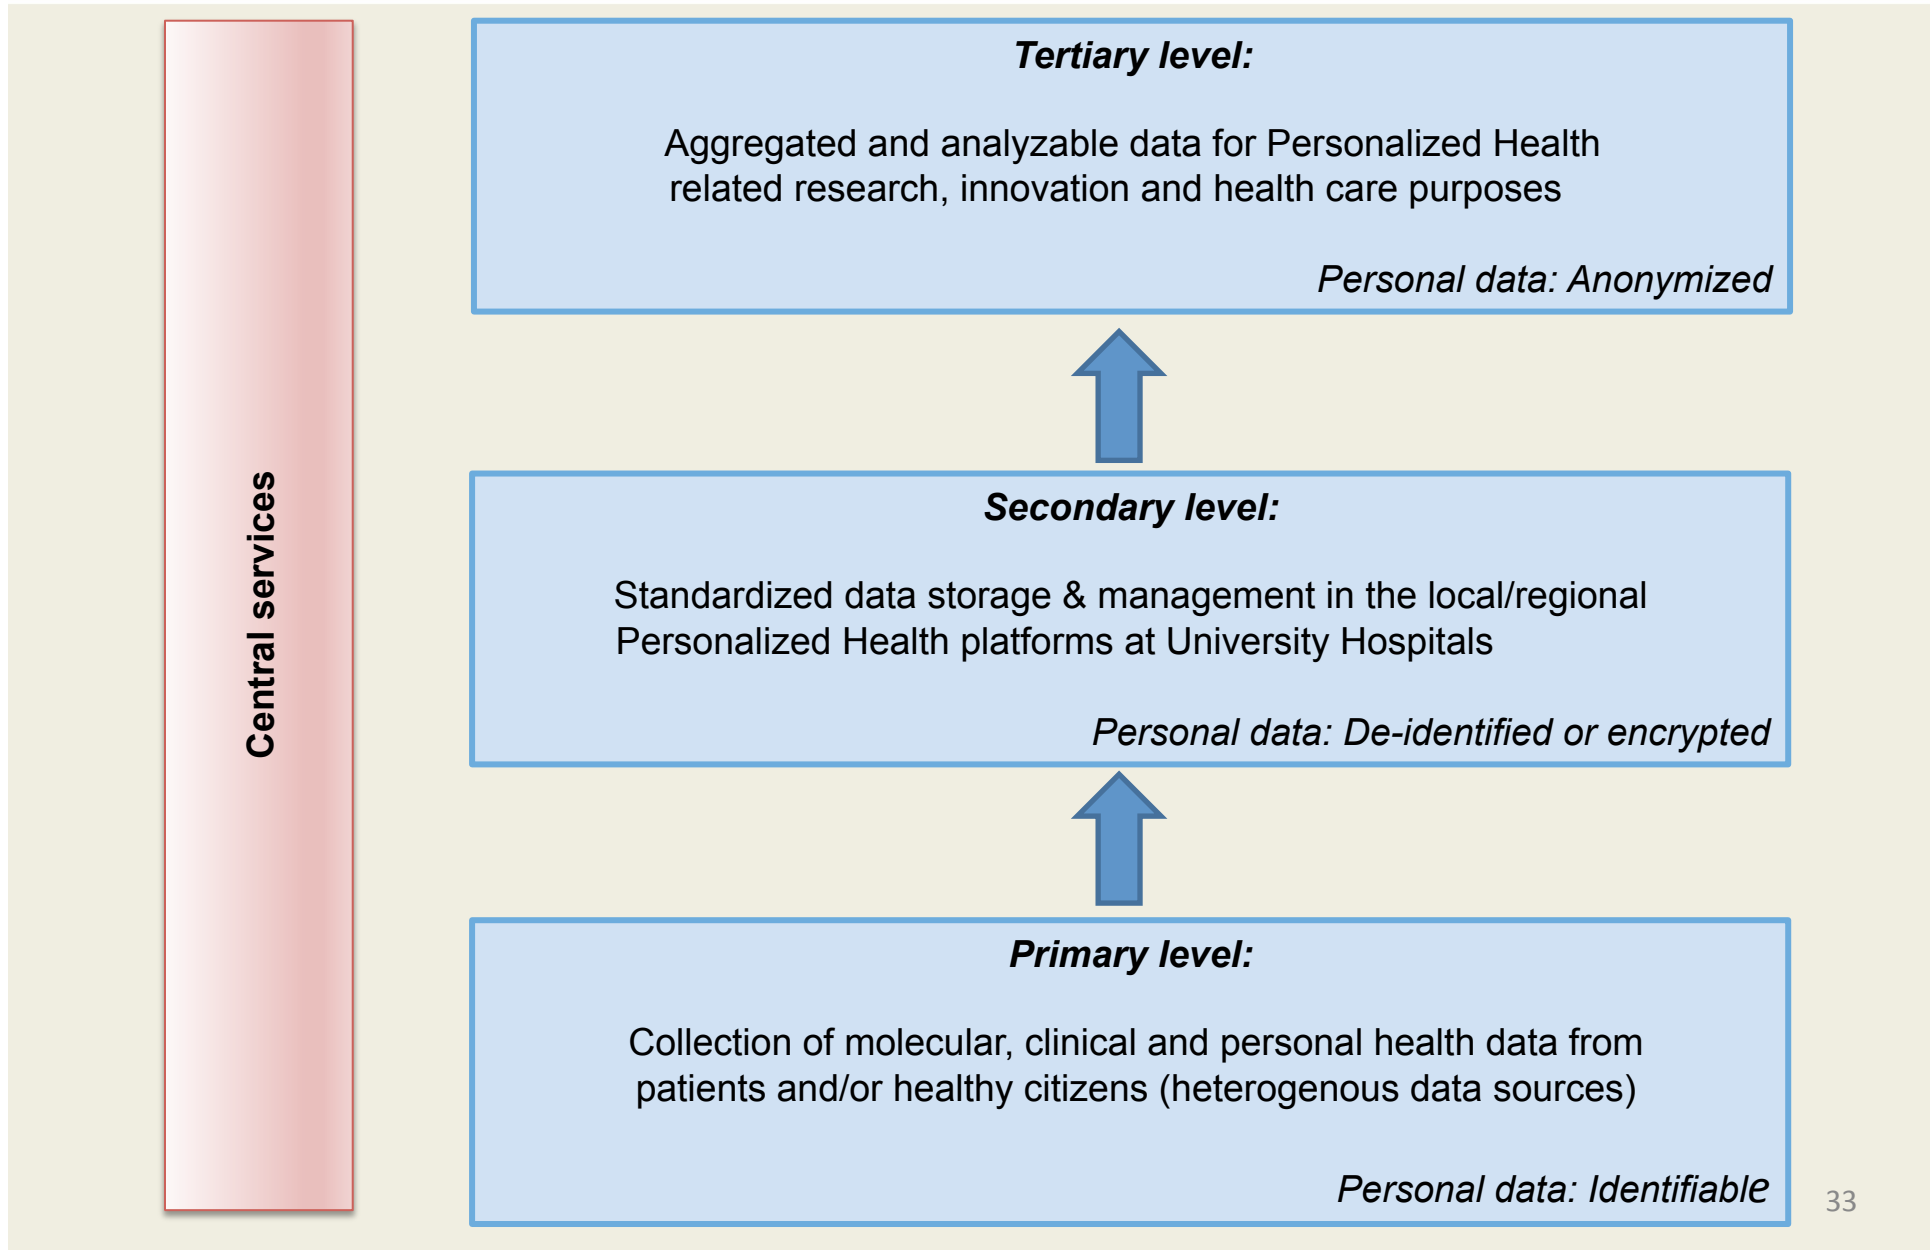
Central services

Tertiary level:

Aggregated and analyzable data for Personalized Health related research, innovation and health care purposes

Personal data: Anonymized

Secondary level:

Standardized data storage & management in the local/regional Personalized Health platforms at University Hospitals

Personal data: De-identified or encrypted

Primary level:

Collection of molecular, clinical and personal health data from patients and/or healthy citizens (heterogenous data sources)

Personal data: Identifiable

33